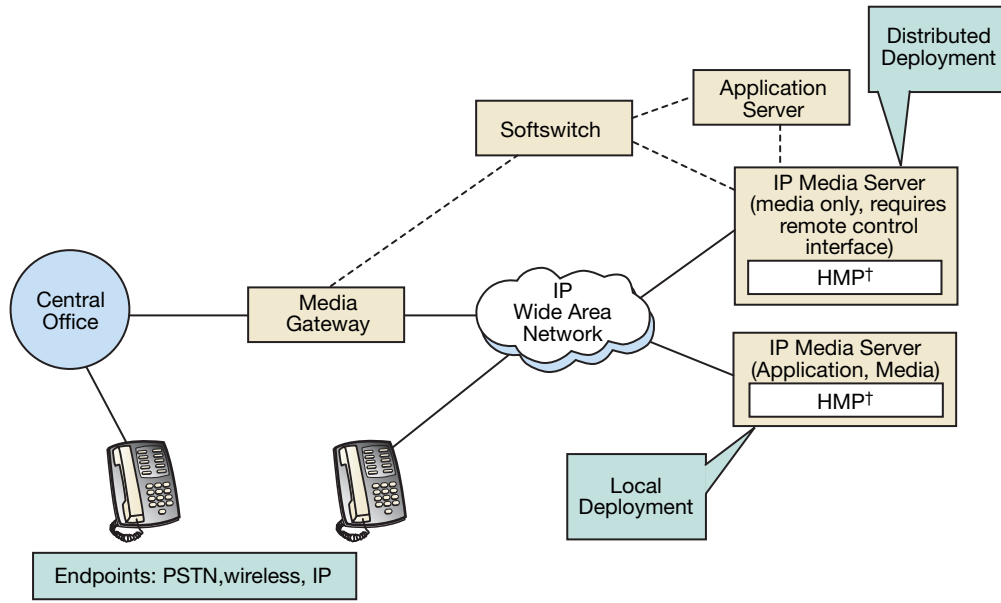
Distributed Deployment

Application Server

Softswitch

IP Media Server (media only, requires remote control interface)

HMP†

Central Office

Media Gateway

IP Wide Area Network

IP Media Server (Application, Media)

HMP†

Local Deployment

Endpoints: PSTN,wireless, IP